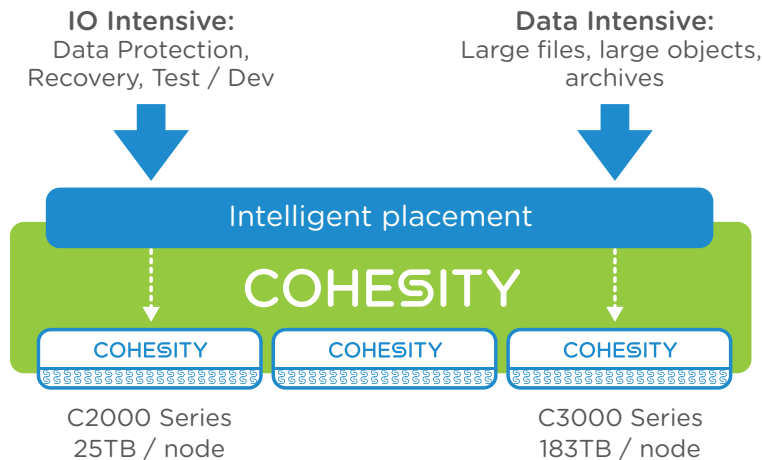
**IO Intensive:**
Data Protection, Recovery, Test / Dev

**Data Intensive:**
Large files, large objects, archives

Intelligent placement

COHESITY

COHESITY

COHESITY

COHESITY

C2000 Series
25TB / node

C3000 Series
183TB / node